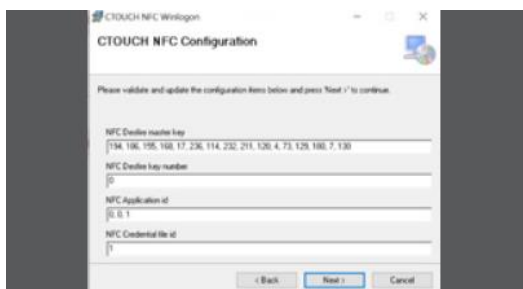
CTOUCH NFC Winlogon

CTOUCH NFC Configuration

Please validate and update the configuration items below and press 'Next >' to continue.

NFC Desfire master key

194, 186, 195, 168, 17, 236, 114, 232, 211, 120, 4, 73, 129, 180, 7, 130

NFC Desfire key number

0

NFC Application id

0, 0, 1

NFC Credential file id

1

< Back
Next >
Cancel